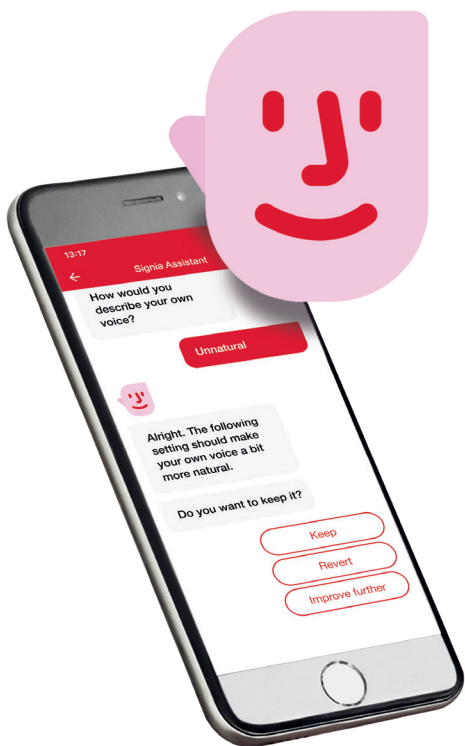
13:17

Signia Assistant

How would you describe your own voice?

Unnatural

Alright. The following setting should make your own voice a bit more natural.

Do you want to keep it?

Keep

Revert

Improve further